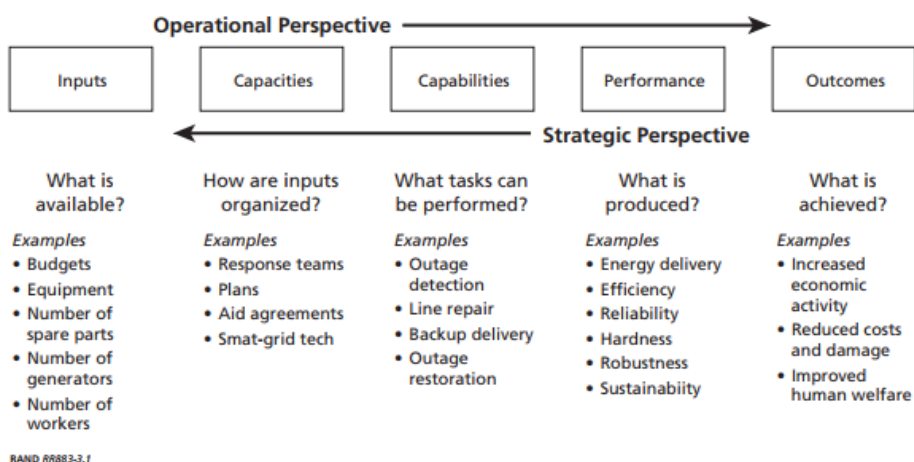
Operational Perspective

Inputs

Capacities

Capabilities

Performance

Outcomes

Strategic Perspective

What is available?

Examples
• Budgets
• Equipment
• Number of spare parts
• Number of generators
• Number of workers

How are inputs organized?

Examples
• Response teams
• Plans
• Aid agreements
• Smat-grid tech

What tasks can be performed?

Examples
• Outage detection
• Line repair
• Backup delivery
• Outage restoration

What is produced?

Examples
• Energy delivery
• Efficiency
• Reliability
• Hardness
• Robustness
• Sustainabiity

What is achieved?

Examples
• Increased economic activity
• Reduced costs and damage
• Improved human welfare

RAND RR883-3.1